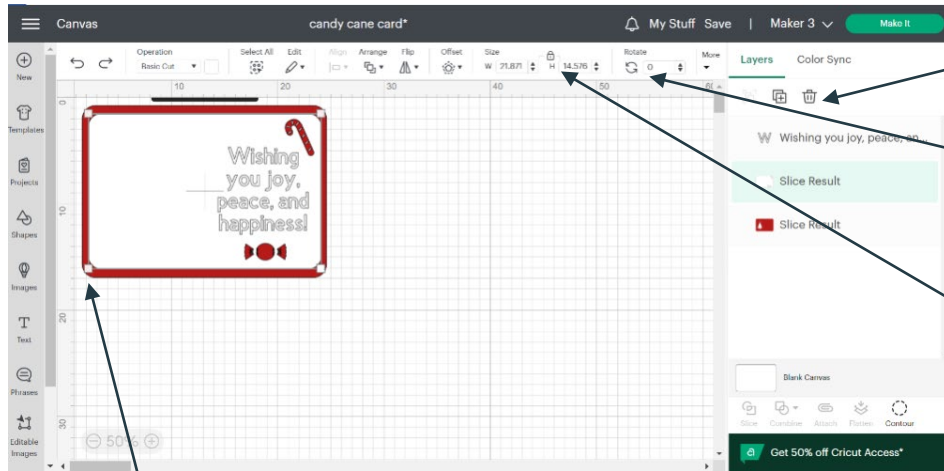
Canvas
candy cane card*
My Stuff Save | Maker 3
Make It

New
Templates
Projects
Shapes
Images
Text
Phrases
Editable Images

Operation
Basic Cut
Select All
Edit
Align
Arrange
Flip
Offset
Size
W 71.871
H 14.576
Rotate
0
More

10 20 30 40 50
0
10
20
30

Wishing you joy, peace, and happiness!

50%

Layers
Color Sync
Wishing you joy, peace, an...
Slice Result
Slice Result
Blank Canvas
Slice
Combine
Attach
Flatten
Contour
Get 50% off Cricut Access*